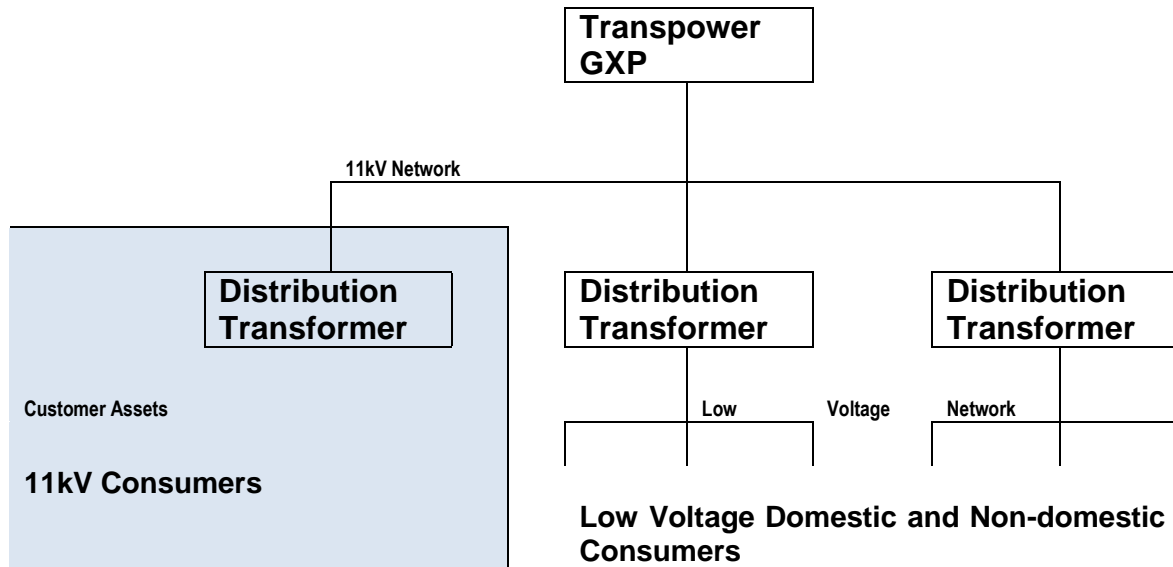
Transpower GXP

11kV Network

Distribution Transformer

Distribution Transformer

Distribution Transformer

Customer Assets

11kV Consumers

Low Voltage Network

Low Voltage Domestic and Non-domestic Consumers